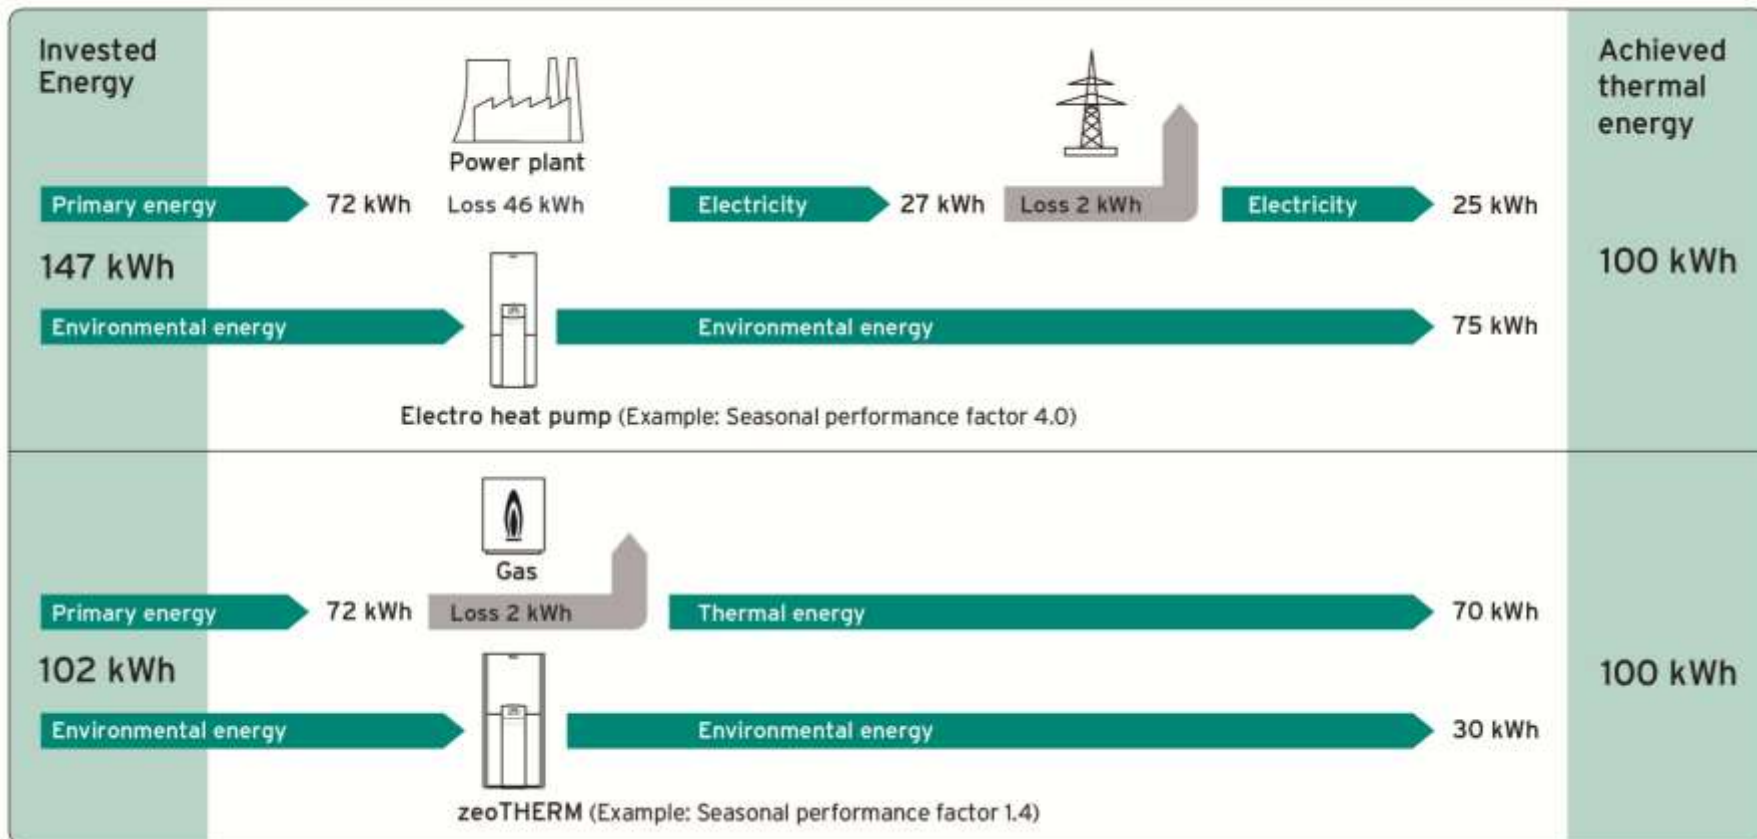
Invested Energy

Power plant

Achieved thermal energy

Primary energy 72 kWh Loss 46 kWh Electricity 27 kWh Loss 2 kWh Electricity 25 kWh

147 kWh

100 kWh

Environmental energy Environmental energy 75 kWh

Electro heat pump (Example: Seasonal performance factor 4.0)

Gas

Primary energy 72 kWh Loss 2 kWh Thermal energy 70 kWh

102 kWh

100 kWh

Environmental energy Environmental energy 30 kWh

zeoTHERM (Example: Seasonal performance factor 1.4)